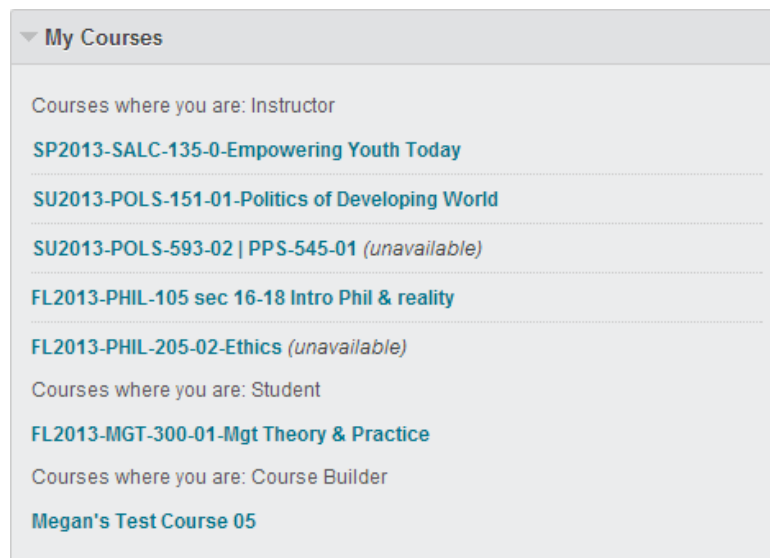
My Courses

Courses where you are: Instructor

SP2013-SALC-135-0-Empowering Youth Today

SU2013-POLS-151-01-Politics of Developing World

SU2013-POLS-593-02 | PPS-545-01 *(unavailable)*

FL2013-PHIL-105 sec 16-18 Intro Phil & reality

FL2013-PHIL-205-02-Ethics *(unavailable)*

Courses where you are: Student

FL2013-MGT-300-01-Mgt Theory & Practice

Courses where you are: Course Builder

Megan's Test Course 05